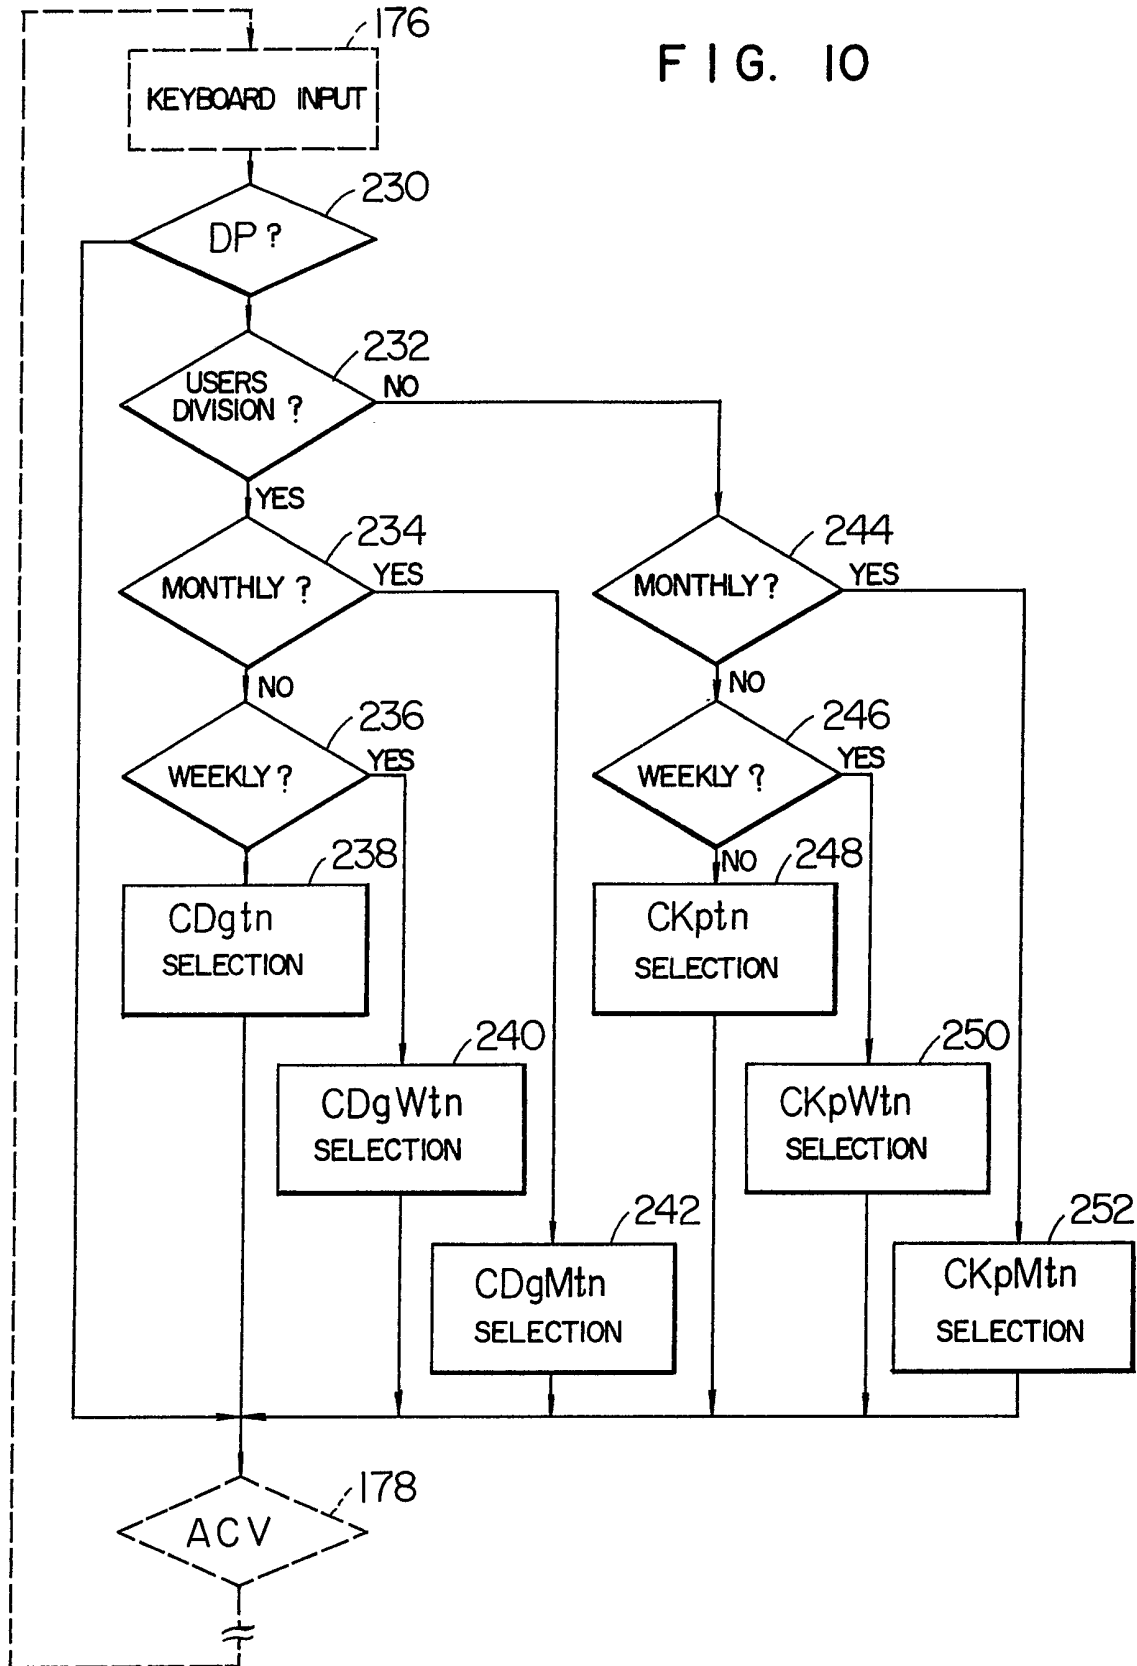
176
KEYBOARD INPUT
F I G. 10
230
DP ?
232
USERS DIVISION ?
NO
YES
234
MONTHLY ?
YES
244
MONTHLY ?
YES
NO
NO
236
WEEKLY ?
YES
246
WEEKLY ?
YES
238
CDgtn SELECTION
NO
248
CKptn SELECTION
240
CDgWtn SELECTION
250
CKpWtn SELECTION
242
CDgMtn SELECTION
252
CKpMtn SELECTION
178
ACV